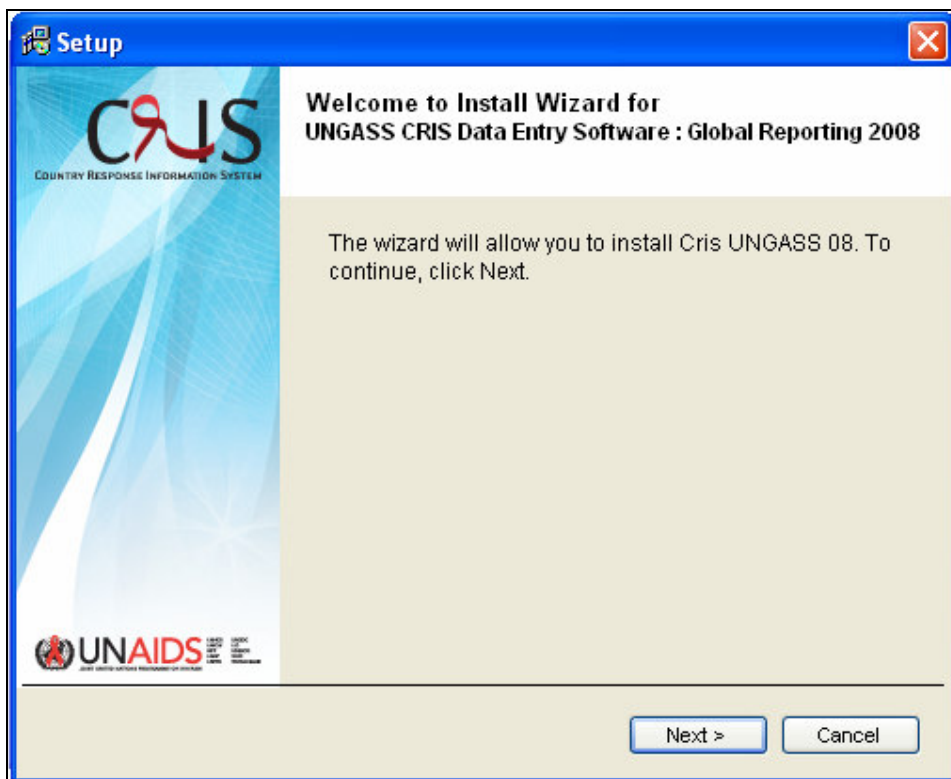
Setup

CRIS
COUNTRY RESPONSE INFORMATION SYSTEM

Welcome to Install Wizard for
UNGASS CRIS Data Entry Software : Global Reporting 2008

The wizard will allow you to install Cris UNGASS 08. To continue, click Next.

UNAIDS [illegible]

Next >
Cancel